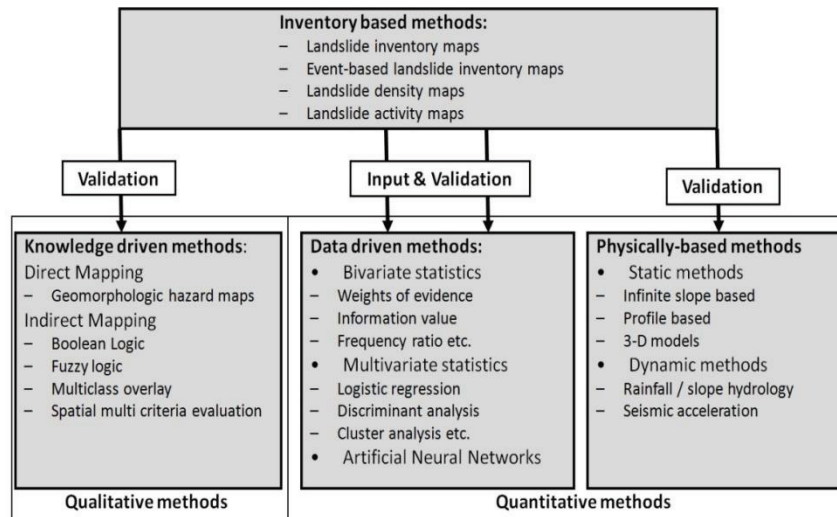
Inventory based methods:
– Landslide inventory maps
– Event-based landslide inventory maps
– Landslide density maps
– Landslide activity maps

Validation

Input & Validation

Validation

Knowledge driven methods:
Direct Mapping
– Geomorphologic hazard maps
Indirect Mapping
– Boolean Logic
– Fuzzy logic
– Multiclass overlay
– Spatial multi criteria evaluation

Data driven methods:
• Bivariate statistics
– Weights of evidence
– Information value
– Frequency ratio etc.
• Multivariate statistics
– Logistic regression
– Discriminant analysis
– Cluster analysis etc.
• Artificial Neural Networks

Physically-based methods
• Static methods
– Infinite slope based
– Profile based
– 3-D models
• Dynamic methods
– Rainfall / slope hydrology
– Seismic acceleration

Qualitative methods

Quantitative methods